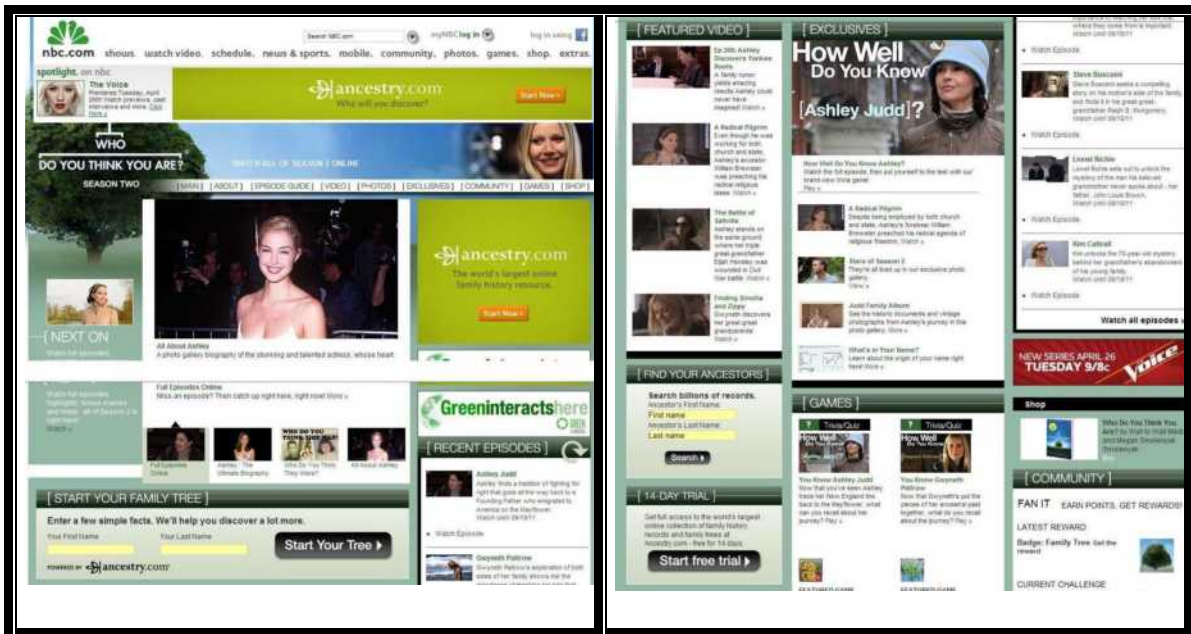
nbc.com shows watch video. schedule. news & sports. mobile. community. photos. games. shop. extras.

Search NBC.com myNBC log in log in using

spotlight. on nbc
The Voice
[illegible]

ancestry.com
Who will you discover?
Start Now »

WHO DO YOU THINK YOU ARE?
SEASON TWO
WATCH ALL OF SEASON 2 ONLINE
[MAIN] [ABOUT] [EPISODE GUIDE] [VIDEO] [PHOTOS] [EXCLUSIVES] [COMMUNITY] [GAMES] [SHOP]

ancestry.com
The world's largest online family history resource.
Start Now »

All About Ashley
A photo gallery biography of the stunning and talented actress, whose heart

NEXT ON
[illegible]

Full Episodes Online
Miss an episode? Then catch up right here, right now! More »

Full Episodes Online
Ashley: The Ultimate Biography
Who Do You Think They Were?
All About Ashley

Greeninteractshere

RECENT EPISODES
Ashley Judd
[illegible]
Watch Episode
Gwyneth Paltrow
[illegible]

START YOUR FAMILY TREE
Enter a few simple facts. We'll help you discover a lot more.
Your First Name
Your Last Name
Start Your Tree
POWERED BY ancestry.com

FEATURED VIDEO
Ep 205: Ashley Discovers Yankee Roots
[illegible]
A Radical Pilgrim
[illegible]
The Battle of Sailor's
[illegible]
Finding Sinche and Zippy
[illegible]

EXCLUSIVES
How Well Do You Know Ashley Judd?
How Well Do You Know Ashley?
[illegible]
A Radical Pilgrim
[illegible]
Stars of Season 2
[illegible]
Judd Family Album
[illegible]
What's in Your Name?
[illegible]

Watch Episode
Steve Buscemi
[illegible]
Watch Episode
Lionel Richie
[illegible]
Watch Episode
Kim Cattrall
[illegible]
Watch Episode
Watch all episodes

NEW SERIES APRIL 26 TUESDAY 9/8c
Voice

FIND YOUR ANCESTORS
Search billions of records.
Ancestor's First Name:
First name
Ancestor's Last Name:
Last name
Search

14-DAY TRIAL
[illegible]
Start free trial

GAMES
Trivia/Quiz
Trivia/Quiz
You Know Ashley Judd
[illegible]
You Know Gwyneth Paltrow
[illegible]
FEATURED GAME
FEATURED GAME

Shop
Who Do You Think You Are?
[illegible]

COMMUNITY
FAN IT EARN POINTS. GET REWARDS!
LATEST REWARD
Badge: Family Tree Get the reward
CURRENT CHALLENGE